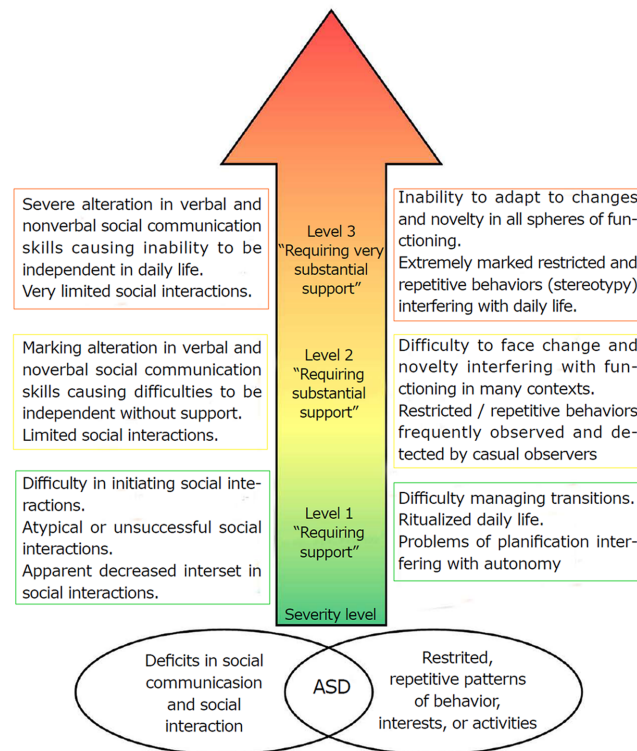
Severe alteration in verbal and nonverbal social communication skills causing inability to be independent in daily life.
Very limited social interactions.

Level 3
"Requiring very substantial support"

Inability to adapt to changes and novelty in all spheres of functioning.
Extremely marked restricted and repetitive behaviors (stereotypy) interfering with daily life.

Marking alteration in verbal and noverbal social communication skills causing difficulties to be independent without support.
Limited social interactions.

Level 2
"Requiring substantial support"

Difficulty to face change and novelty interfering with functioning in many contexts.
Restricted / repetitive behaviors frequently observed and detected by casual observers

Difficulty in initiating social interactions.
Atypical or unsuccessful social interactions.
Apparent decreased interset in social interactions.

Level 1
"Requiring support"

Difficulty managing transitions.
Ritualized daily life.
Problems of planification interfering with autonomy

Severity level

Deficits in social communicasion and social interaction

ASD

Restrited, repetitive patterns of behavior, interests, or activities